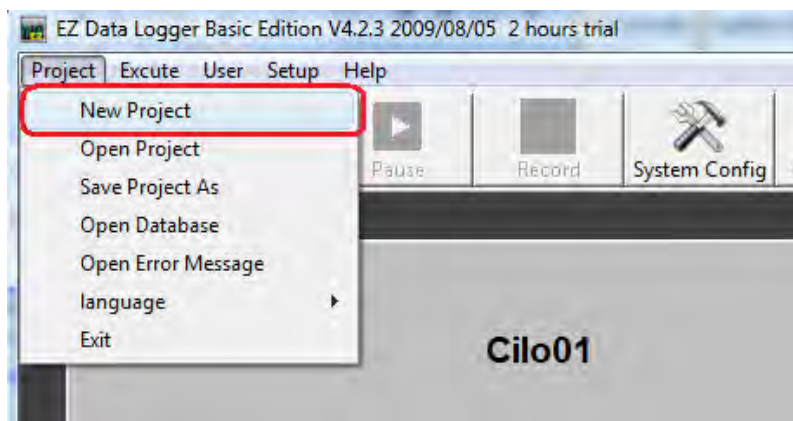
EZ Data Logger Basic Edition V4.2.3 2009/08/05 2 hours trial

Project Excute User Setup Help

New Project
Open Project
Save Project As
Open Database
Open Error Message
language
Exit

Pause
Record
System Config

Cilo01